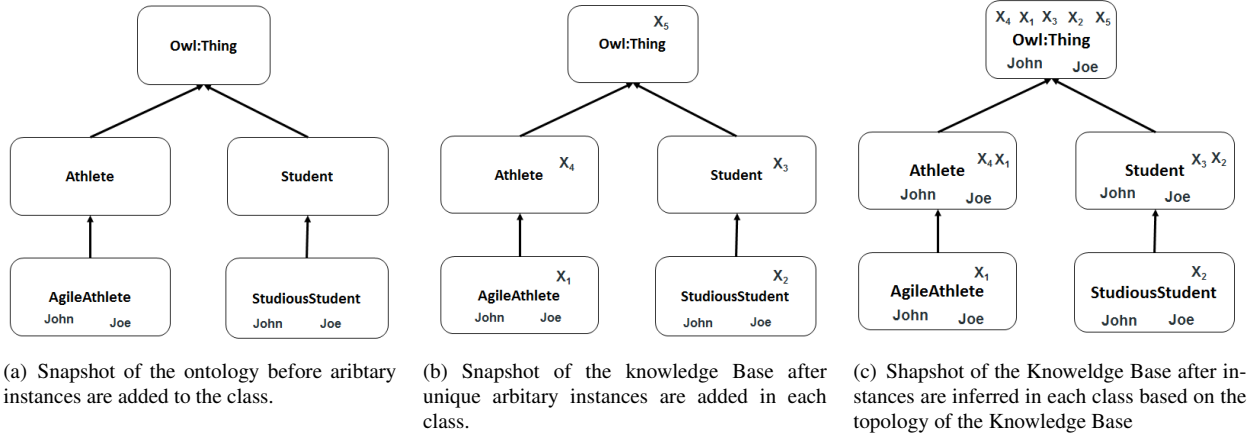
Owl:Thing

Athlete

Student

AgileAthlete
John Joe

StudiousStudent
John Joe

(a) Snapshot of the ontology before aribtary instances are added to the class.

$X_5$
Owl:Thing

Athlete $X_4$

Student $X_3$

$X_1$
AgileAthlete
John Joe

$X_2$
StudiousStudent
John Joe

(b) Snapshot of the knowledge Base after unique arbitary instances are added in each class.

$X_4$ $X_1$ $X_3$ $X_2$ $X_5$
Owl:Thing
John Joe

Athlete $X_4$ $X_1$
John Joe

Student $X_3$ $X_2$
John Joe

$X_1$
AgileAthlete
John Joe

$X_2$
StudiousStudent
John Joe

(c) Shapshot of the Knoweldge Base after instances are inferred in each class based on the topology of the Knowledge Base